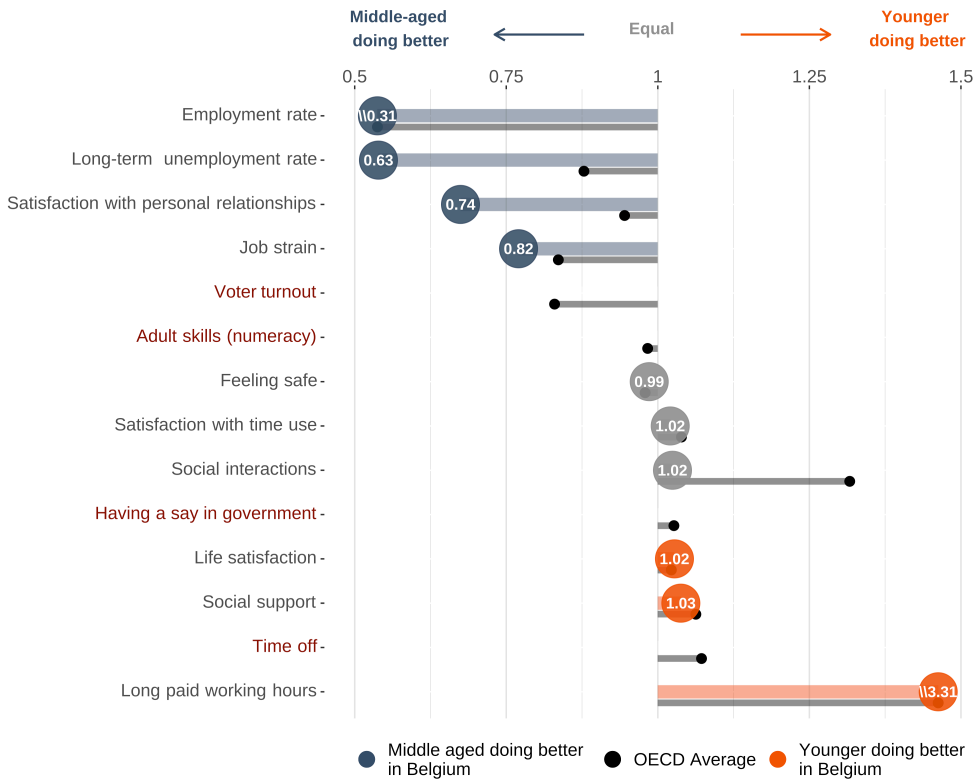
Middle-aged doing better

Equal

Younger doing better

0.5
0.75
1
1.25
1.5

Employment rate
\\0.31
Long-term unemployment rate
0.63
Satisfaction with personal relationships
0.74
Job strain
0.82
Voter turnout
Adult skills (numeracy)
Feeling safe
0.99
Satisfaction with time use
1.02
Social interactions
1.02
Having a say in government
Life satisfaction
1.02
Social support
1.03
Time off
Long paid working hours
\\3.31

Middle aged doing better in Belgium
OECD Average
Younger doing better in Belgium